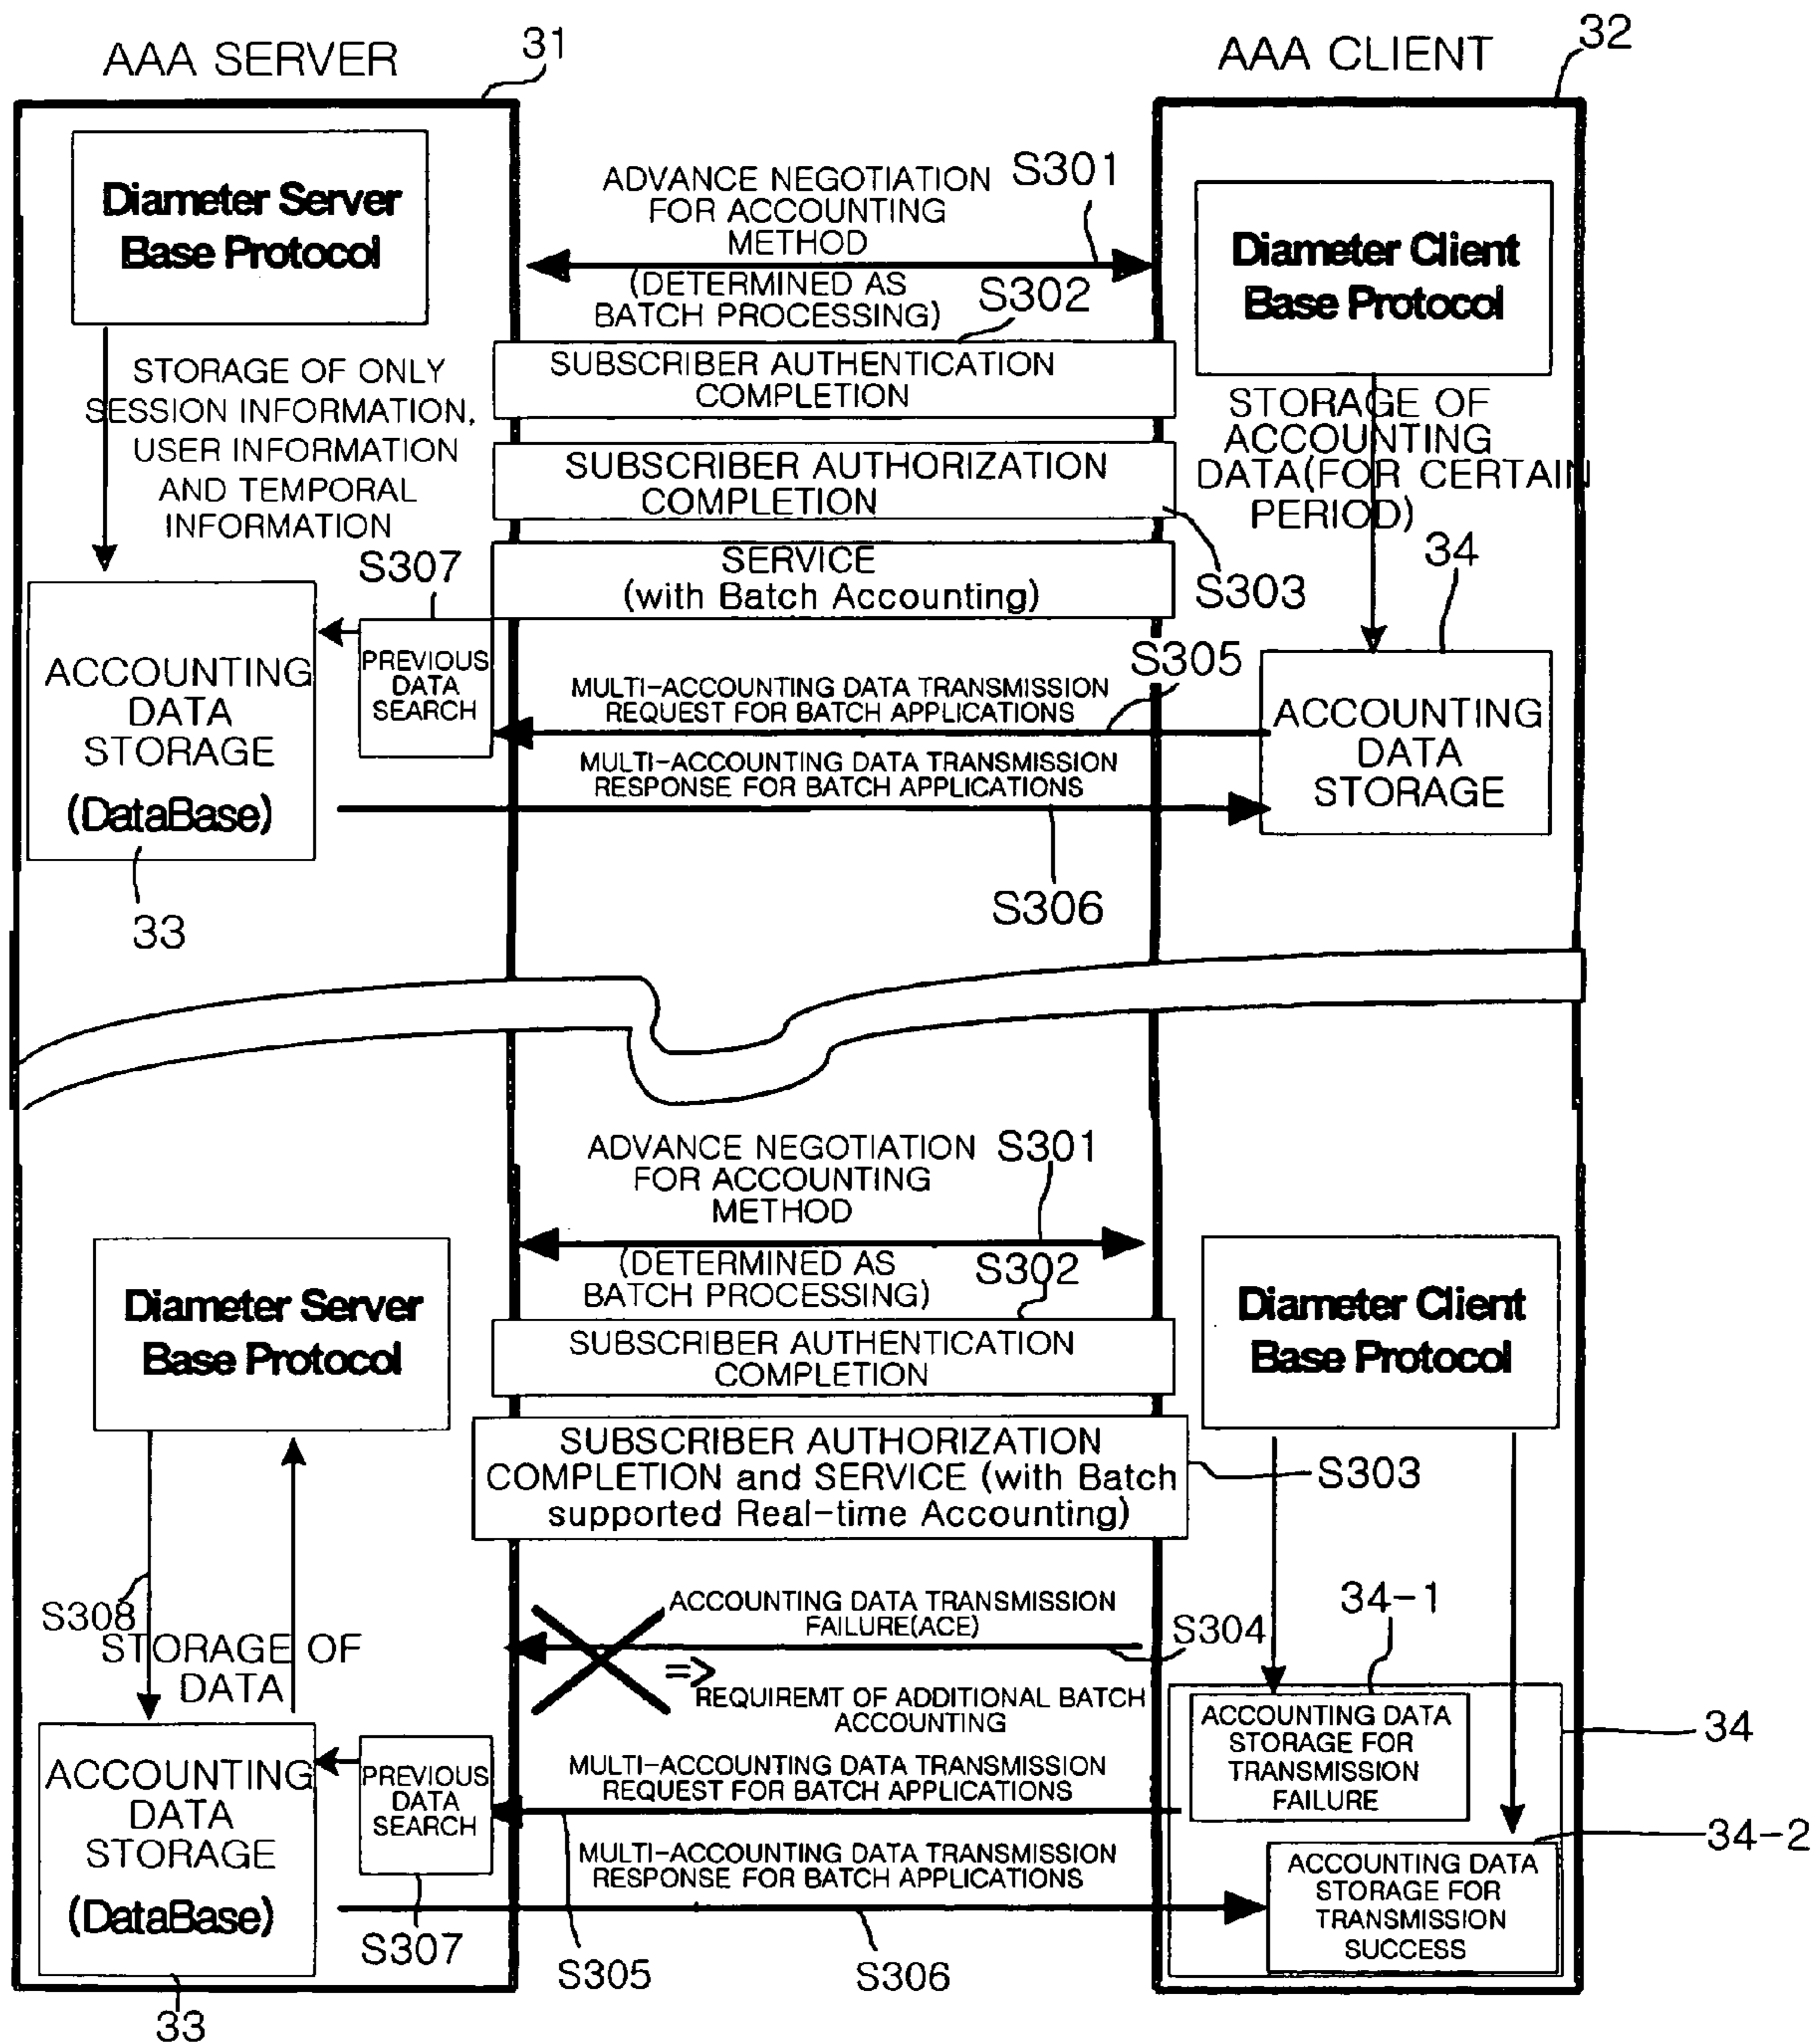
AAA SERVER 31

AAA CLIENT 32

Diameter Server Base Protocol

ADVANCE NEGOTIATION FOR ACCOUNTING METHOD S301

(DETERMINED AS BATCH PROCESSING) S302

Diameter Client Base Protocol

STORAGE OF ONLY SESSION INFORMATION, USER INFORMATION AND TEMPORAL INFORMATION

SUBSCRIBER AUTHENTICATION COMPLETION

STORAGE OF ACCOUNTING DATA(FOR CERTAIN PERIOD)

SUBSCRIBER AUTHORIZATION COMPLETION

S307

SERVICE (with Batch Accounting)

S303

34

ACCOUNTING DATA STORAGE (DataBase)

PREVIOUS DATA SEARCH

S305

MULTI-ACCOUNTING DATA TRANSMISSION REQUEST FOR BATCH APPLICATIONS

ACCOUNTING DATA STORAGE

MULTI-ACCOUNTING DATA TRANSMISSION RESPONSE FOR BATCH APPLICATIONS

S306

33

ADVANCE NEGOTIATION FOR ACCOUNTING METHOD S301

(DETERMINED AS BATCH PROCESSING) S302

Diameter Server Base Protocol

SUBSCRIBER AUTHENTICATION COMPLETION

Diameter Client Base Protocol

SUBSCRIBER AUTHORIZATION COMPLETION and SERVICE (with Batch supported Real-time Accounting)

S303

S308

STORAGE OF DATA

ACCOUNTING DATA TRANSMISSION FAILURE(ACE)

S304

34-1

=> REQUIREMT OF ADDITIONAL BATCH ACCOUNTING

ACCOUNTING DATA STORAGE FOR TRANSMISSION FAILURE

34

ACCOUNTING DATA STORAGE (DataBase)

PREVIOUS DATA SEARCH

MULTI-ACCOUNTING DATA TRANSMISSION REQUEST FOR BATCH APPLICATIONS

34-2

MULTI-ACCOUNTING DATA TRANSMISSION RESPONSE FOR BATCH APPLICATIONS

ACCOUNTING DATA STORAGE FOR TRANSMISSION SUCCESS

S307

S305

S306

33